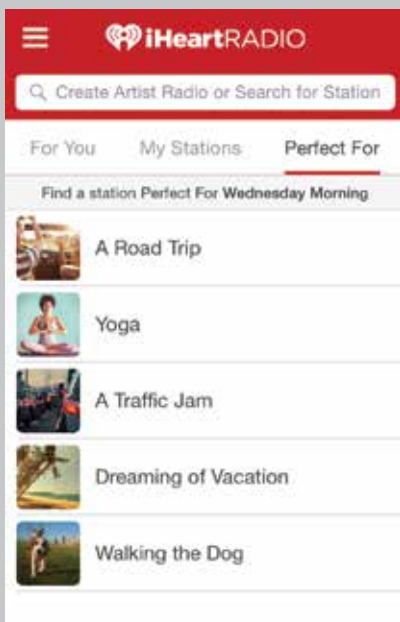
iHeartRADIO

Create Artist Radio or Search for Station

For You
My Stations
Perfect For

Find a station Perfect For Wednesday Morning

A Road Trip

Yoga

A Traffic Jam

Dreaming of Vacation

Walking the Dog